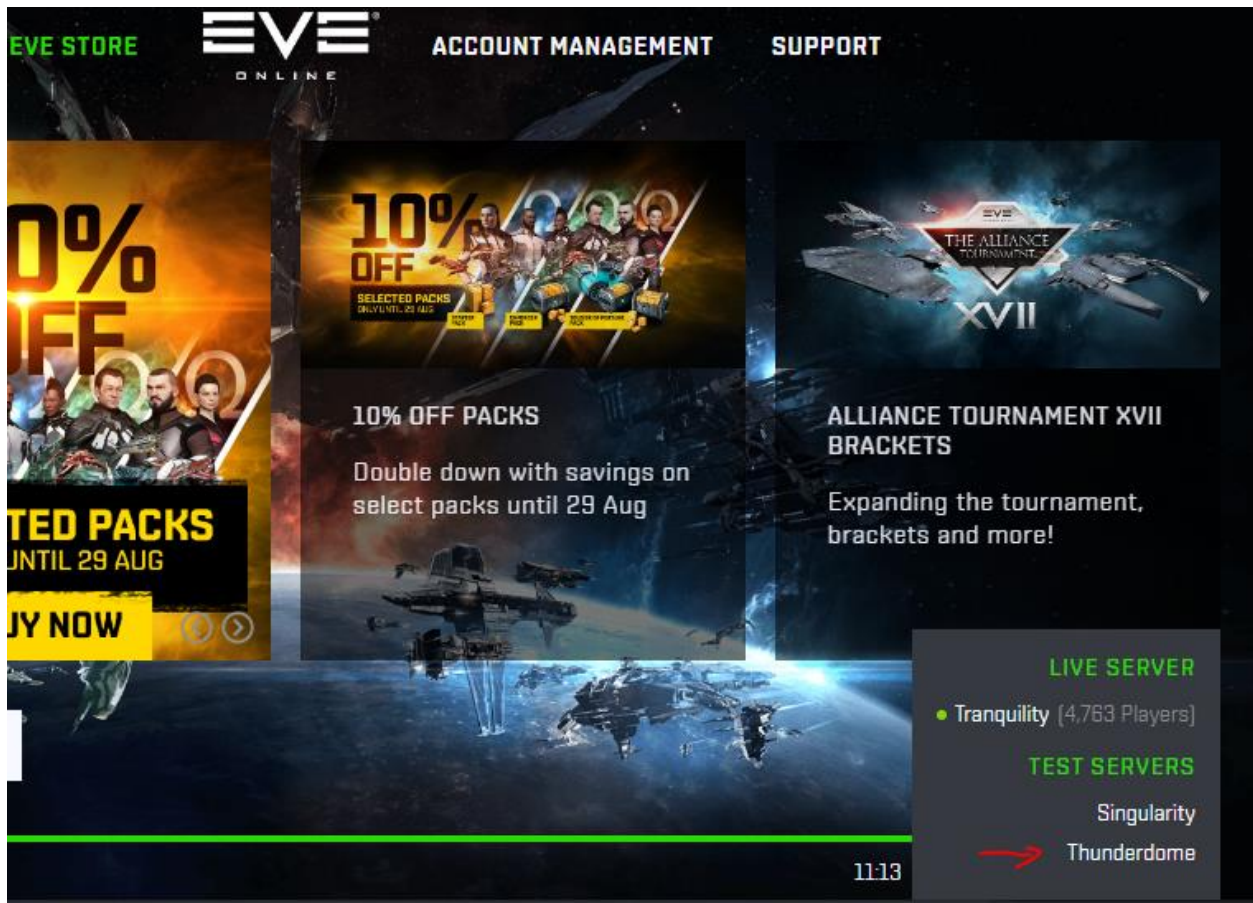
EVE STORE

EVE
ONLINE

ACCOUNT MANAGEMENT

SUPPORT

0%
OFF

TED PACKS
UNTIL 29 AUG

UY NOW

10%
OFF

SELECTED PACKS
ONLY UNTIL 29 AUG

10% OFF PACKS

Double down with savings on select packs until 29 Aug

EVE
THE ALLIANCE TOURNAMENT
XVII

ALLIANCE TOURNAMENT XVII BRACKETS

Expanding the tournament, brackets and more!

LIVE SERVER

Tranquility (4,763 Players)

TEST SERVERS

Singularity

Thunderdome

11:13